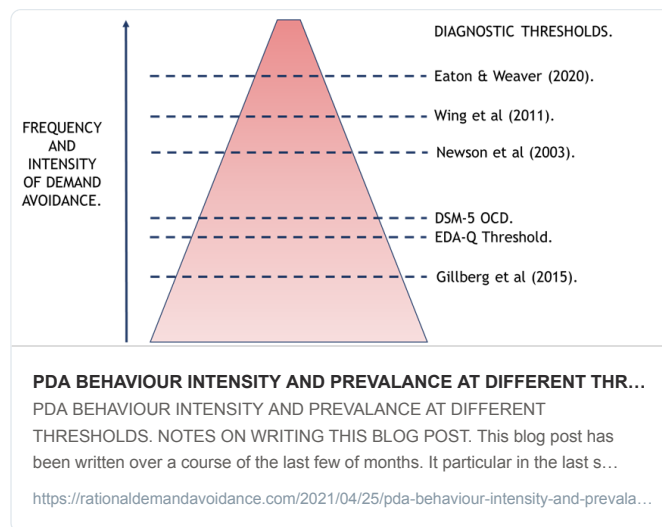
FREQUENCY AND INTENSITY OF DEMAND AVOIDANCE.

DIAGNOSTIC THRESHOLDS.

Eaton & Weaver (2020).

Wing et al (2011).

Newson et al (2003).

DSM-5 OCD.

EDA-Q Threshold.

Gillberg et al (2015).

PDA BEHAVIOUR INTENSITY AND PREVALANCE AT DIFFERENT THR…

PDA BEHAVIOUR INTENSITY AND PREVALANCE AT DIFFERENT THRESHOLDS. NOTES ON WRITING THIS BLOG POST. This blog post has been written over a course of the last few of months. It particular in the last s…

https://rationaldemandavoidance.com/2021/04/25/pda-behaviour-intensity-and-prevala…